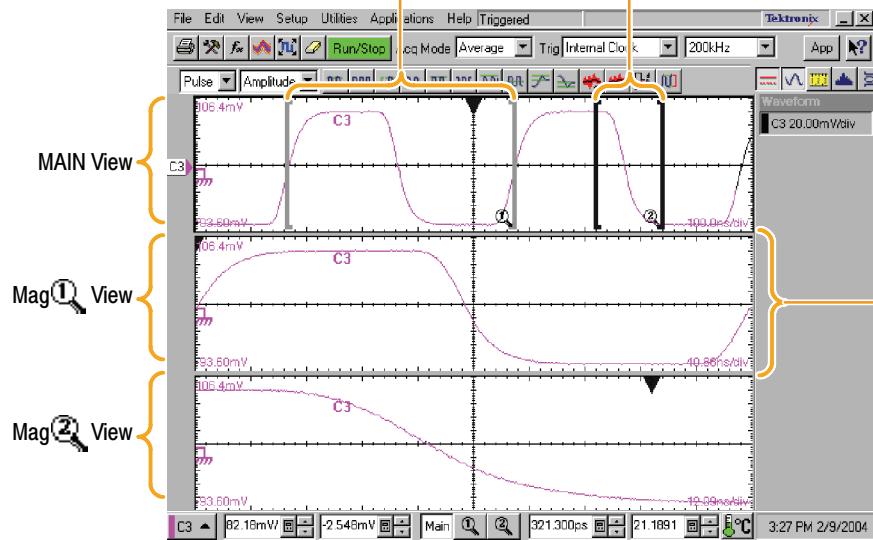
File Edit View Setup Utilities Applications Help Triggered

Tektronix

Run/Stop Acq Mode Average Trig Internal Clock 200kHz App

Pulse Amplitude

Waveform

C3 20.00mV/div

MAIN View

C3

106.4mV

C3

93.60mV

100.0ns/div

Mag View

106.4mV

C3

93.60mV

40.86ns/div

Mag View

106.4mV

C3

93.60mV

10.00ns/div

C3 82.18mV -2.548mV Main 321.300ps 21.1891

3:27 PM 2/9/2004